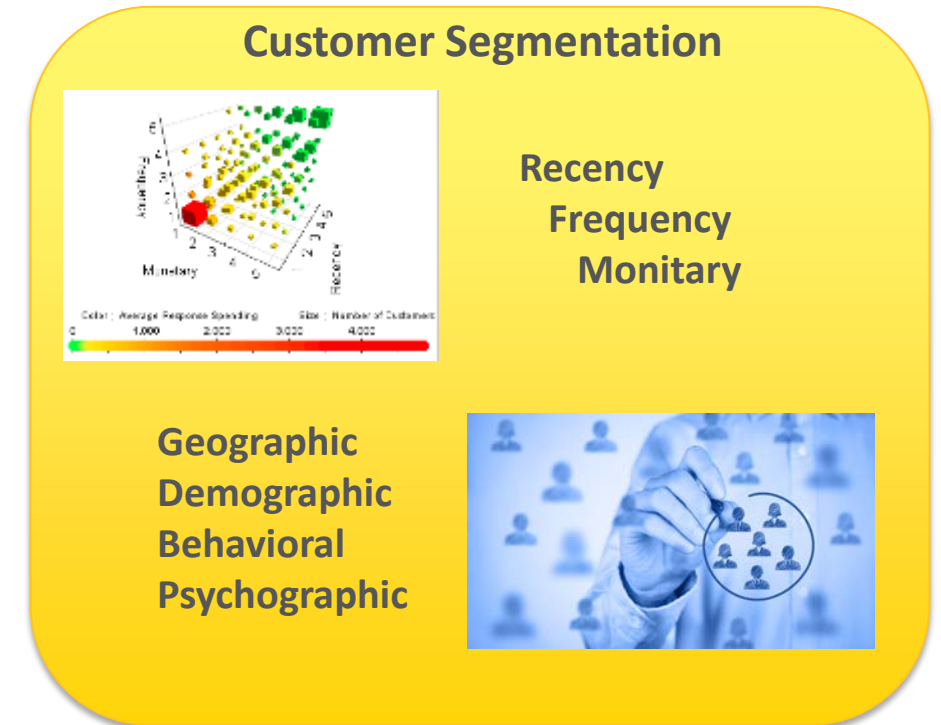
Customer Segmentation

6
5
4
3
2
1
Frequency
1
2
3
4
5
Monetary
1
2
3
4
5
Recency
Color : Average Response Spending
Size : Number of Customers
0
1,000
2,000
3,000
4,000

Recency
Frequency
Monitary

Geographic
Demographic
Behavioral
Psychographic